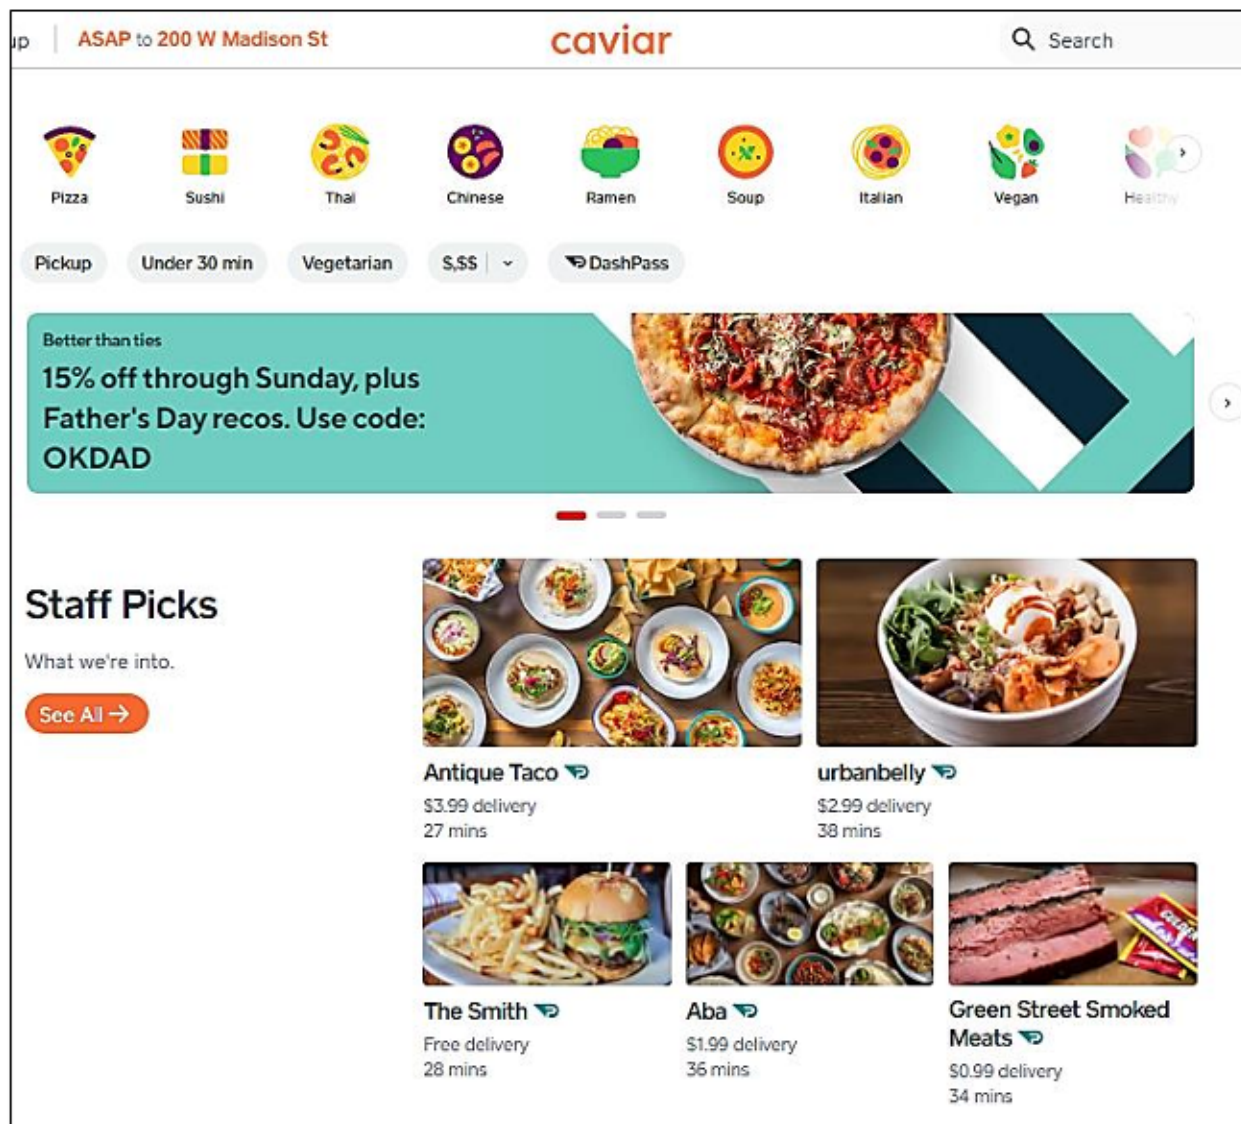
up | ASAP to 200 W Madison St

caviar

Search

Pizza
Sushi
Thai
Chinese
Ramen
Soup
Italian
Vegan
Healthy

Pickup
Under 30 min
Vegetarian
$,$$
DashPass

Better than ties
15% off through Sunday, plus Father's Day recos. Use code: OKDAD

Staff Picks
What we're into.
See All →

Antique Taco
$3.99 delivery
27 mins

urbanbelly
$2.99 delivery
38 mins

The Smith
Free delivery
28 mins

Aba
$1.99 delivery
36 mins

Green Street Smoked Meats
$0.99 delivery
34 mins